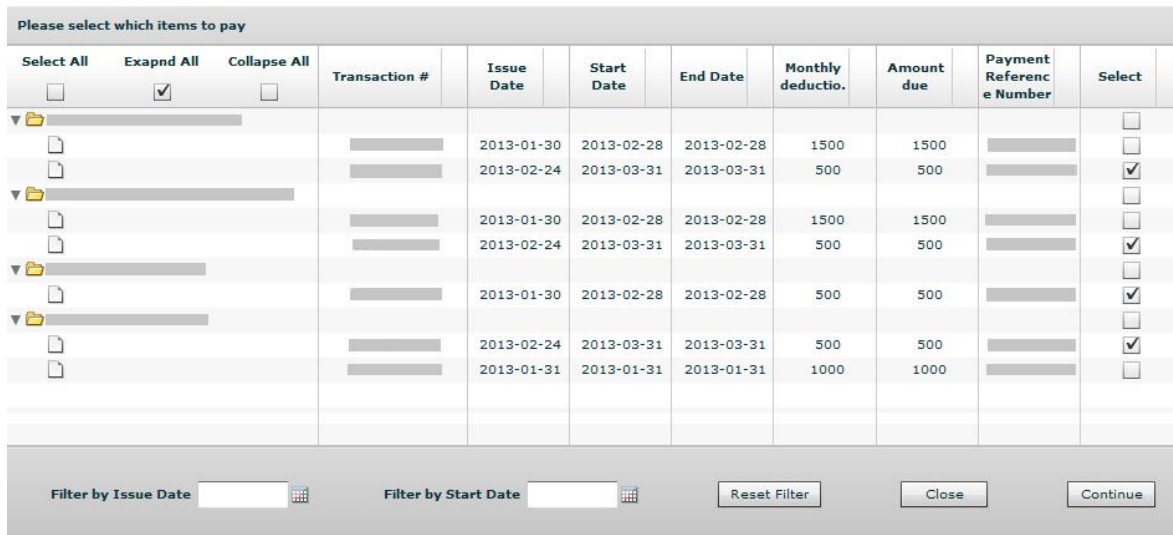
Please select which items to pay

| Select All Exapnd All Collapse All | Transaction # | Issue Date | Start Date | End Date | Monthly deductio. | Amount due | Payment Referenc e Number | Select |
|---|---|---|---|---|---|---|---|---|
| | | | | | | | | |
| | | 2013-01-30 | 2013-02-28 | 2013-02-28 | 1500 | 1500 | | |
| | | 2013-02-24 | 2013-03-31 | 2013-03-31 | 500 | 500 | | |
| | | | | | | | | |
| | | 2013-01-30 | 2013-02-28 | 2013-02-28 | 1500 | 1500 | | |
| | | 2013-02-24 | 2013-03-31 | 2013-03-31 | 500 | 500 | | |
| | | | | | | | | |
| | | 2013-01-30 | 2013-02-28 | 2013-02-28 | 500 | 500 | | |
| | | | | | | | | |
| | | 2013-02-24 | 2013-03-31 | 2013-03-31 | 500 | 500 | | |
| | | 2013-01-31 | 2013-01-31 | 2013-01-31 | 1000 | 1000 | | |

Filter by Issue Date Filter by Start Date Reset Filter Close Continue